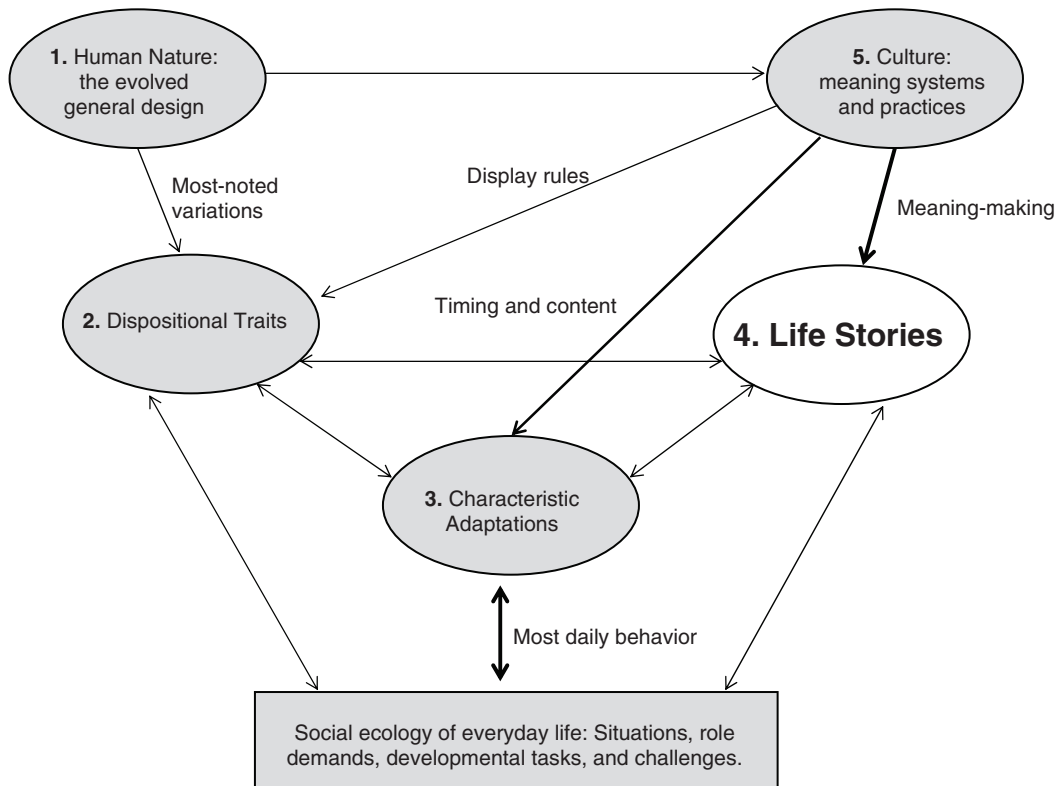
**1.** Human Nature: the evolved general design

**5.** Culture: meaning systems and practices

Most-noted variations

Display rules

Meaning-making

**2.** Dispositional Traits

Timing and content

**4. Life Stories**

**3.** Characteristic Adaptations

Most daily behavior

Social ecology of everyday life: Situations, role demands, developmental tasks, and challenges.